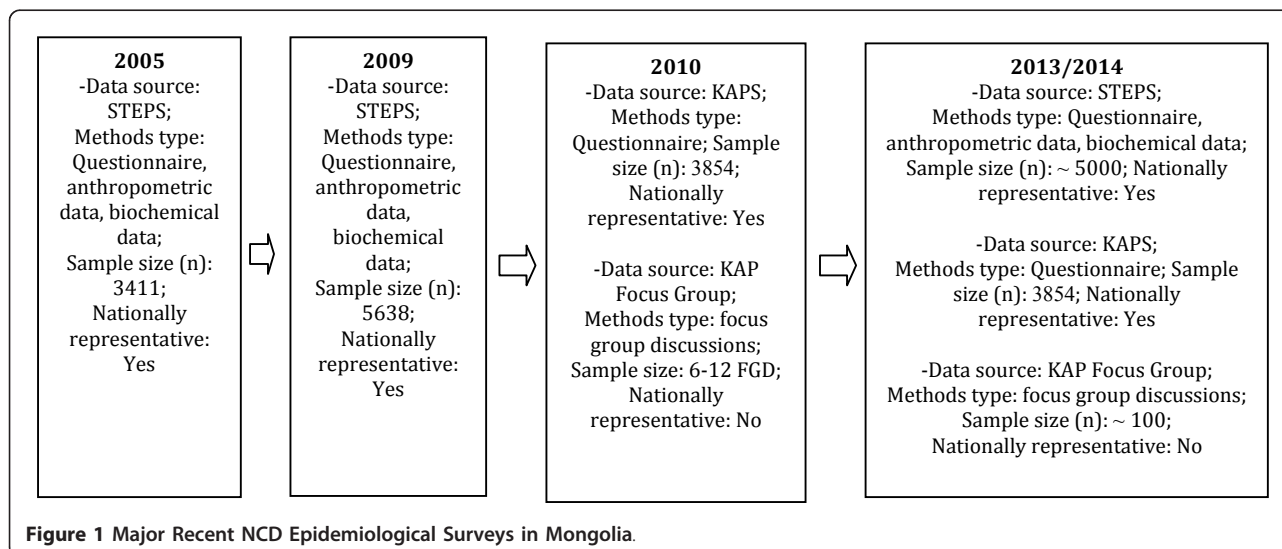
**2005**
-Data source: STEPS;
Methods type: Questionnaire, anthropometric data, biochemical data;
Sample size (n): 3411;
Nationally representative: Yes

**2009**
-Data source: STEPS;
Methods type: Questionnaire, anthropometric data, biochemical data;
Sample size (n): 5638;
Nationally representative: Yes

**2010**
-Data source: KAPS;
Methods type: Questionnaire; Sample size (n): 3854;
Nationally representative: Yes

-Data source: KAP Focus Group;
Methods type: focus group discussions;
Sample size: 6-12 FGD;
Nationally representative: No

**2013/2014**
-Data source: STEPS;
Methods type: Questionnaire, anthropometric data, biochemical data;
Sample size (n): ~ 5000; Nationally representative: Yes

-Data source: KAPS;
Methods type: Questionnaire; Sample size (n): 3854; Nationally representative: Yes

-Data source: KAP Focus Group;
Methods type: focus group discussions;
Sample size (n): ~ 100;
Nationally representative: No

**Figure 1** Major Recent NCD Epidemiological Surveys in Mongolia.